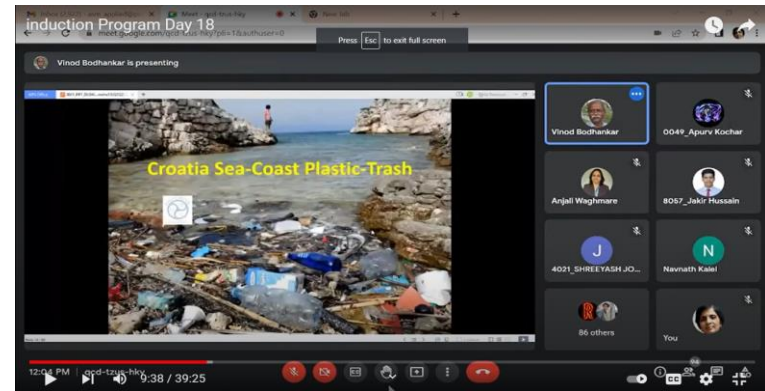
induction Program Day 18

meet.google.com/qcd-tzus-hky?pli=1&authuser=0

Press Esc to exit full screen

Vinod Bodhankar is presenting

Croatia Sea-Coast Plastic-Trash

Vinod Bodhankar

0049_Apurv Kochar

Anjali Waghmare

8057_Jakir Hussain

J

4021_SHREEYASH JO...

N

Navnath Kalel

86 others

You

12:04 PM | qcd-tzus-hky

9:38 / 39:25